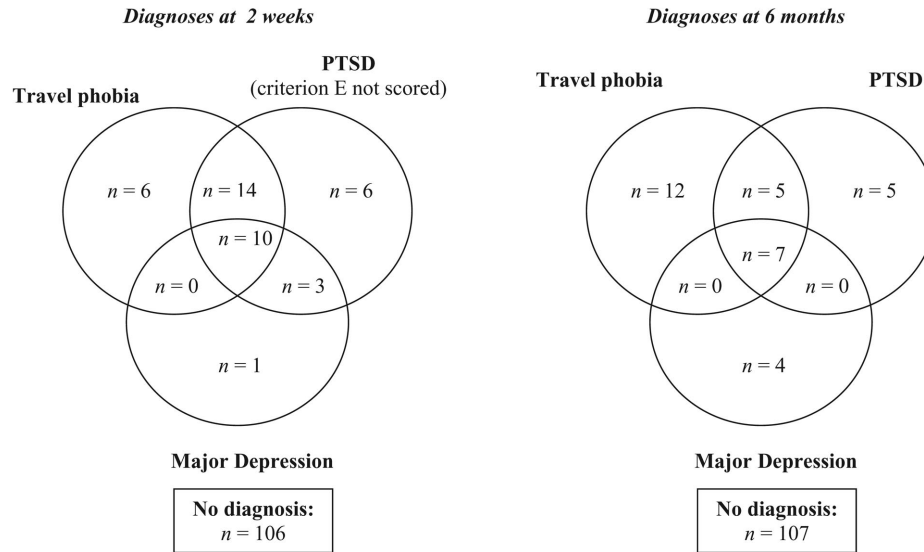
Diagnoses at 2 weeks

Travel phobia

PTSD
(criterion E not scored)

$n = 6$

$n = 14$

$n = 6$

$n = 10$

$n = 0$

$n = 3$

$n = 1$

Major Depression

No diagnosis:
$n = 106$

Diagnoses at 6 months

Travel phobia

PTSD

$n = 12$

$n = 5$

$n = 5$

$n = 7$

$n = 0$

$n = 0$

$n = 4$

Major Depression

No diagnosis:
$n = 107$